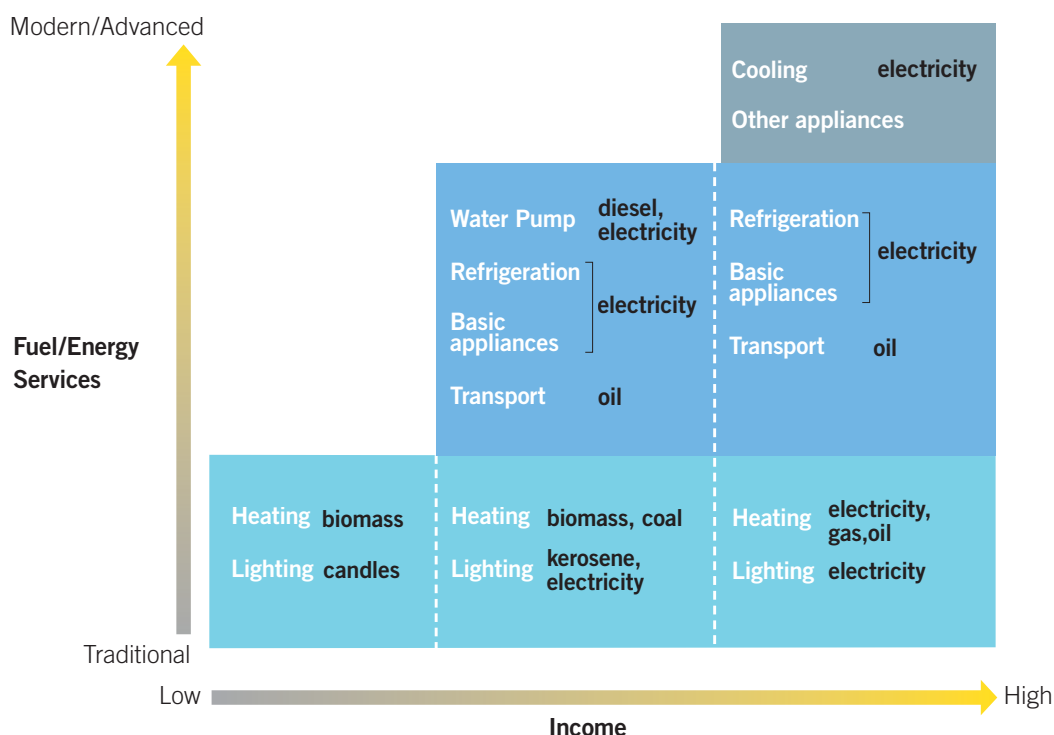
Modern/Advanced

Cooling electricity

Other appliances

Water Pump diesel, electricity

Refrigeration
Basic appliances
electricity

Transport oil

Refrigeration
Basic appliances
electricity

Transport oil

Fuel/Energy Services

Heating biomass

Lighting candles

Heating biomass, coal

Lighting kerosene, electricity

Heating electricity, gas,oil

Lighting electricity

Traditional

Low

High

Income